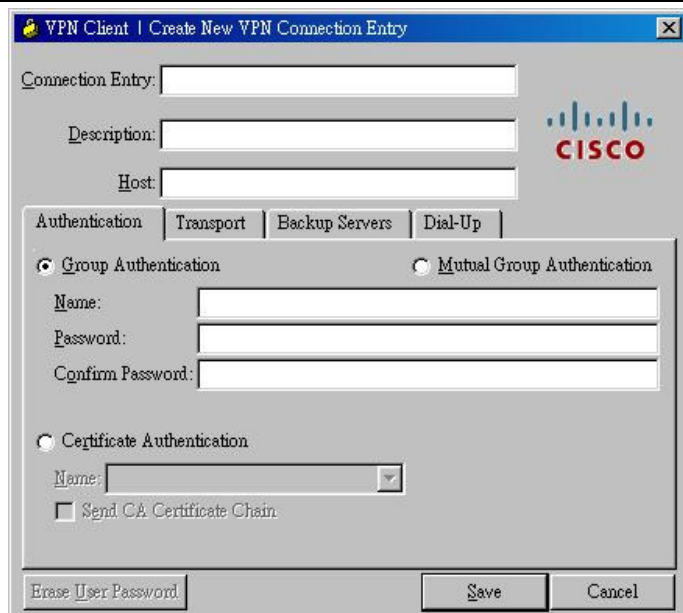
VPN Client | Create New VPN Connection Entry

Connection Entry:

Description:

Host:

cisco

Authentication | Transport | Backup Servers | Dial-Up

Group Authentication

Mutual Group Authentication

Name:

Password:

Confirm Password:

Certificate Authentication

Name:

Send CA Certificate Chain

Erase User Password

Save

Cancel